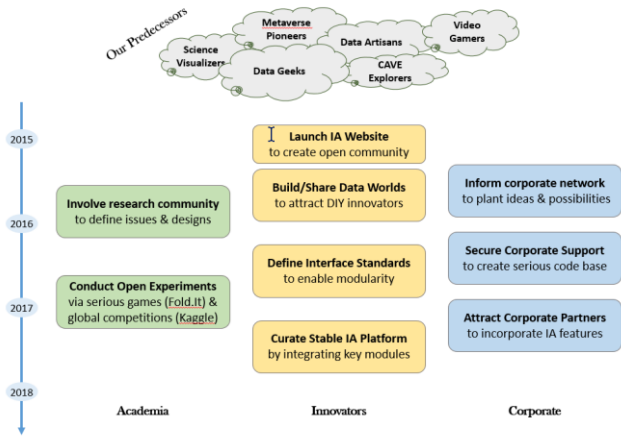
Our Predecessors

Science Visualizers

Metaverse Pioneers

Data Artisans

Video Gamers

Data Geeks

CAVE Explorers

2015

2016

2017

2018

Launch IA Website to create open community

Build/Share Data Worlds to attract DIY innovators

Define Interface Standards to enable modularity

Curate Stable IA Platform by integrating key modules

Involve research community to define issues & designs

Conduct Open Experiments via serious games (Fold.It) & global competitions (Kaggle)

Inform corporate network to plant ideas & possibilities

Secure Corporate Support to create serious code base

Attract Corporate Partners to incorporate IA features

Academia

Innovators

Corporate